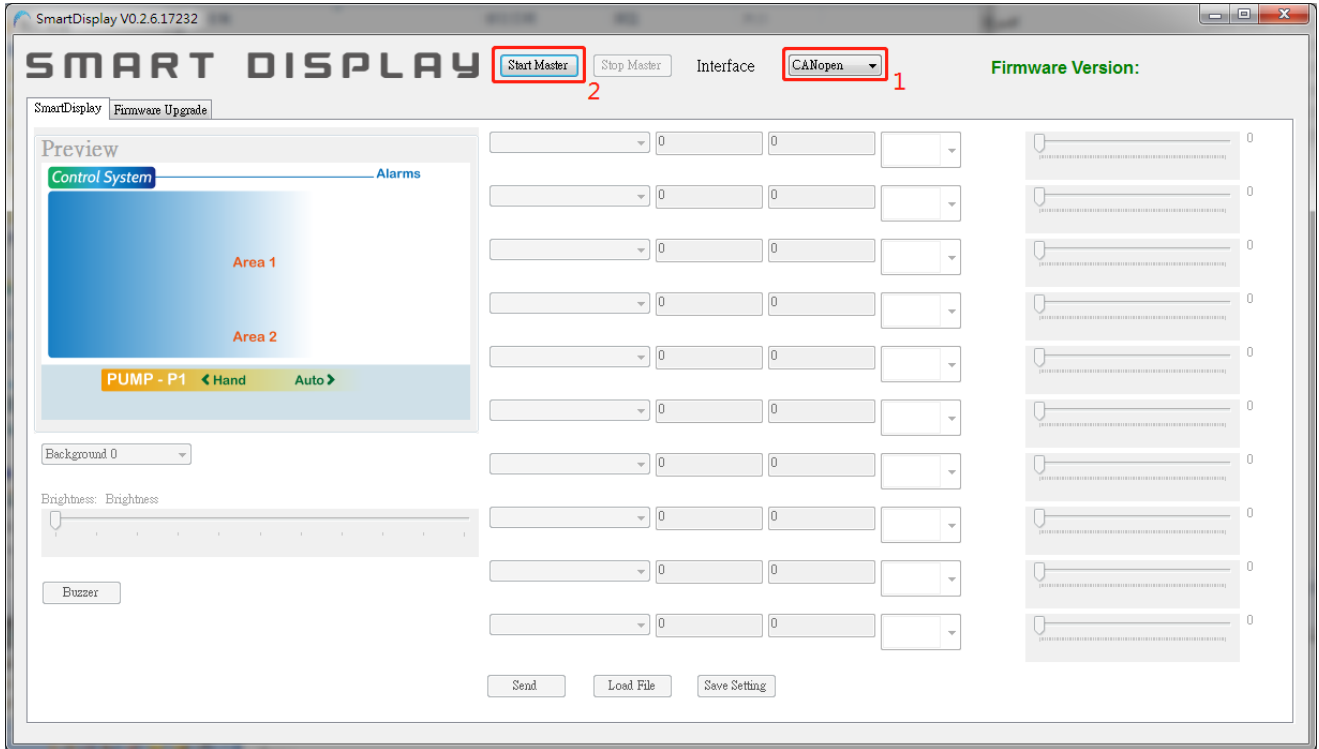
SmartDisplay V0.2.6.17232

SMART DISPLAY

Start Master
2
Stop Master
Interface
CANopen
1
Firmware Version:

SmartDisplay
Firmware Upgrade

Preview
Control System
Alarms
Area 1
Area 2
PUMP - P1
Hand
Auto

Background 0

Brightness: Brightness

Buzzer

| 0 | 0 |
|---|---|
| 0 | 0 |
| 0 | 0 |
| 0 | 0 |
| 0 | 0 |
| 0 | 0 |
| 0 | 0 |
| 0 | 0 |
| 0 | 0 |
| 0 | 0 |

0
0
0
0
0
0
0
0
0
0

Send
Load File
Save Setting